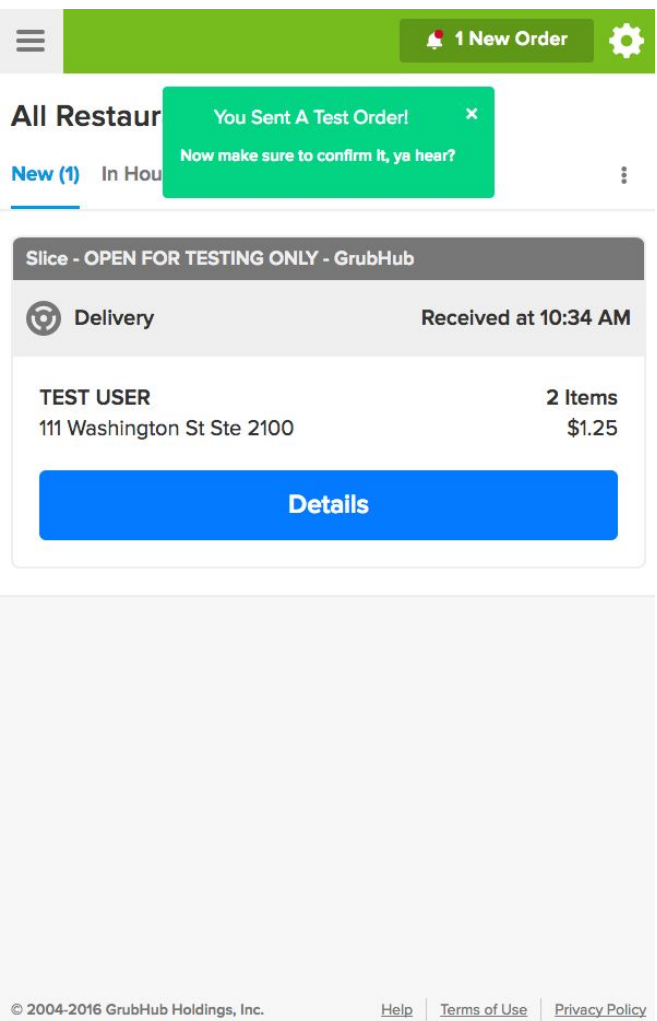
1 New Order

All Restaur

You Sent A Test Order! ×

Now make sure to confirm it, ya hear?

New (1) In Hou

Slice - OPEN FOR TESTING ONLY - GrubHub

Delivery

Received at 10:34 AM

TEST USER

2 Items

111 Washington St Ste 2100

$1.25

Details

© 2004-2016 GrubHub Holdings, Inc.

Help | Terms of Use | Privacy Policy